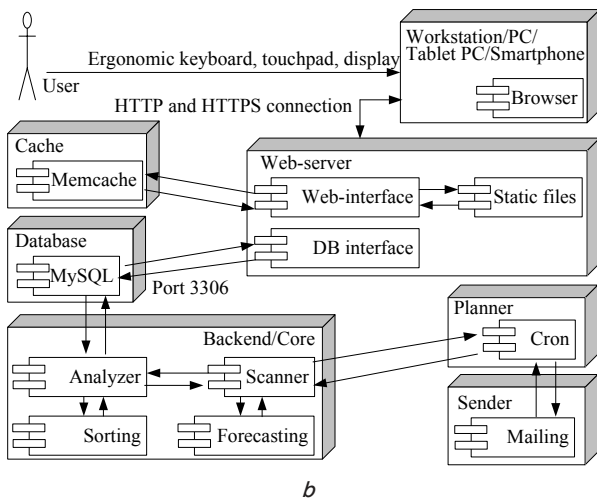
User

Ergonomic keyboard, touchpad, display

Workstation/PC/
Tablet PC/Smartphone

Browser

HTTP and HTTPS connection

Cache

Memcache

Web-server

Web-interface

Static files

Database

MySQL

DB interface

Port 3306

Planner

Cron

Backend/Core

Analyzer

Scanner

Sorting

Forecasting

Sender

Mailing

b